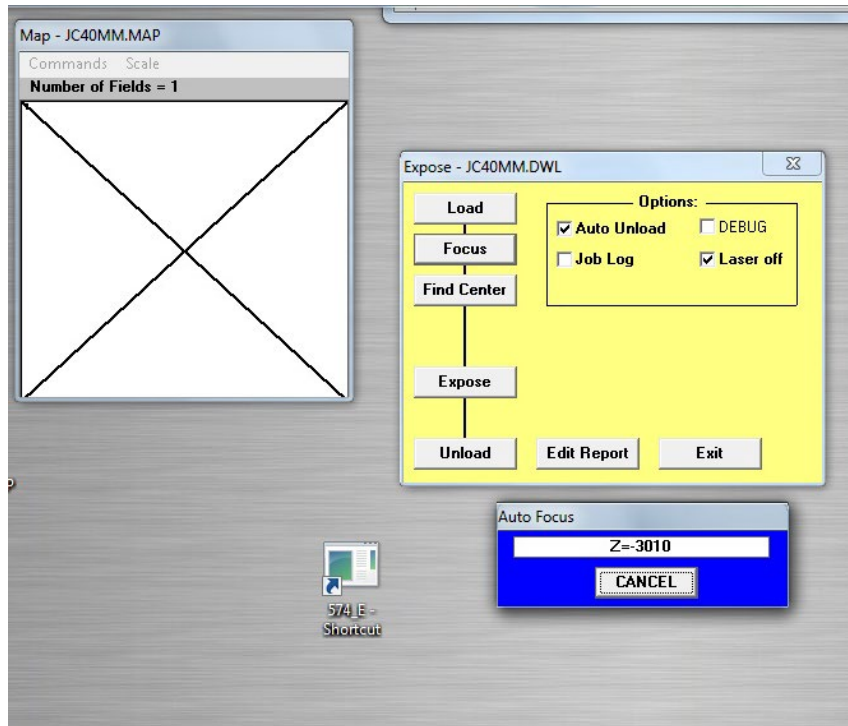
Map - JC40MM.MAP

Commands Scale

Number of Fields = 1

Expose - JC40MM.DWL

Load

Focus

Find Center

Expose

Unload

Options:

Auto Unload

DEBUG

Job Log

Laser off

Edit Report

Exit

Auto Focus

Z=-3010

CANCEL

574 E - Shortcut